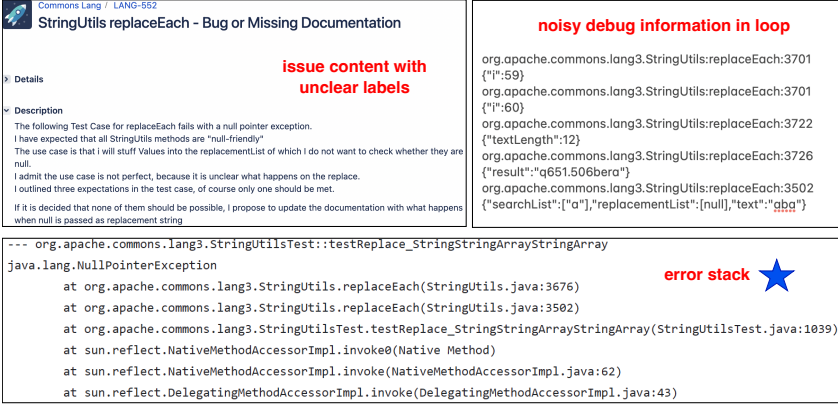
Commons Lang / LANG-552

StringUtils replaceEach - Bug or Missing Documentation

issue content with unclear labels

Details

Description

The following Test Case for replaceEach fails with a null pointer exception.
I have expected that all StringUtils methods are "null-friendly"
The use case is that i will stuff Values into the replacementList of which I do not want to check whether they are null.
I admit the use case is not perfect, because it is unclear what happens on the replace.
I outlined three expectations in the test case, of course only one should be met.

If it is decided that none of them should be possible, I propose to update the documentation with what happens when null is passed as replacement string

noisy debug information in loop

org.apache.commons.lang3.StringUtils:replaceEach:3701
{"i":59}
org.apache.commons.lang3.StringUtils:replaceEach:3701
{"i":60}
org.apache.commons.lang3.StringUtils:replaceEach:3722
{"textLength":12}
org.apache.commons.lang3.StringUtils:replaceEach:3726
{"result":"q651.506bera"}
org.apache.commons.lang3.StringUtils:replaceEach:3502
{"searchList":["a"],"replacementList":[null],"text":"aba"}

--- org.apache.commons.lang3.StringUtilsTest::testReplace_StringStringArrayStringArray
java.lang.NullPointerException
at org.apache.commons.lang3.StringUtils.replaceEach(StringUtils.java:3676)
at org.apache.commons.lang3.StringUtils.replaceEach(StringUtils.java:3502)
at org.apache.commons.lang3.StringUtilsTest.testReplace_StringStringArrayStringArray(StringUtilsTest.java:1039)
at sun.reflect.NativeMethodAccessorImpl.invoke0(Native Method)
at sun.reflect.NativeMethodAccessorImpl.invoke(NativeMethodAccessorImpl.java:62)
at sun.reflect.DelegatingMethodAccessorImpl.invoke(DelegatingMethodAccessorImpl.java:43)

error stack